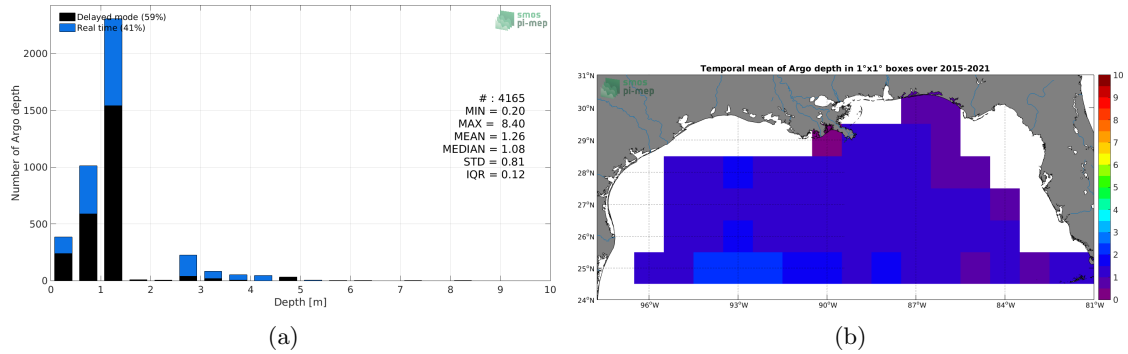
Delayed mode (59%)
Real time (41%)

smos pi-mep

Number of Argo depth

2000
1500
1000
500
0

0 1 2 3 4 5 6 7 8 9 10
Depth [m]

# : 4165
MIN = 0.20
MAX = 8.40
MEAN = 1.26
MEDIAN = 1.08
STD = 0.81
IQR = 0.12

(a)

Temporal mean of Argo depth in 1°x1° boxes over 2015-2021

smos pi-mep

31°N
30°N
29°N
28°N
27°N
26°N
25°N
24°N

96°W 93°W 90°W 87°W 84°W 81°W

10
9
8
7
6
5
4
3
2
1
0

(b)